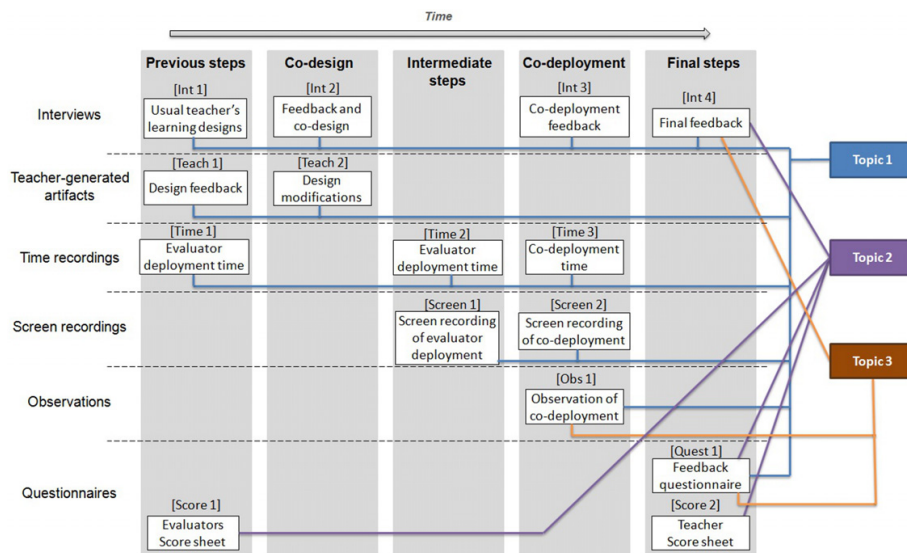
Time

Previous steps | Co-design | Intermediate steps | Co-deployment | Final steps

Interviews
[Int 1] Usual teacher's learning designs
[Int 2] Feedback and co-design
[Int 3] Co-deployment feedback
[Int 4] Final feedback

Teacher-generated artifacts
[Teach 1] Design feedback
[Teach 2] Design modifications

Time recordings
[Time 1] Evaluator deployment time
[Time 2] Evaluator deployment time
[Time 3] Co-deployment time

Screen recordings
[Screen 1] Screen recording of evaluator deployment
[Screen 2] Screen recording of co-deployment

Observations
[Obs 1] Observation of co-deployment

Questionnaires
[Score 1] Evaluators Score sheet
[Quest 1] Feedback questionnaire
[Score 2] Teacher Score sheet

Topic 1
Topic 2
Topic 3